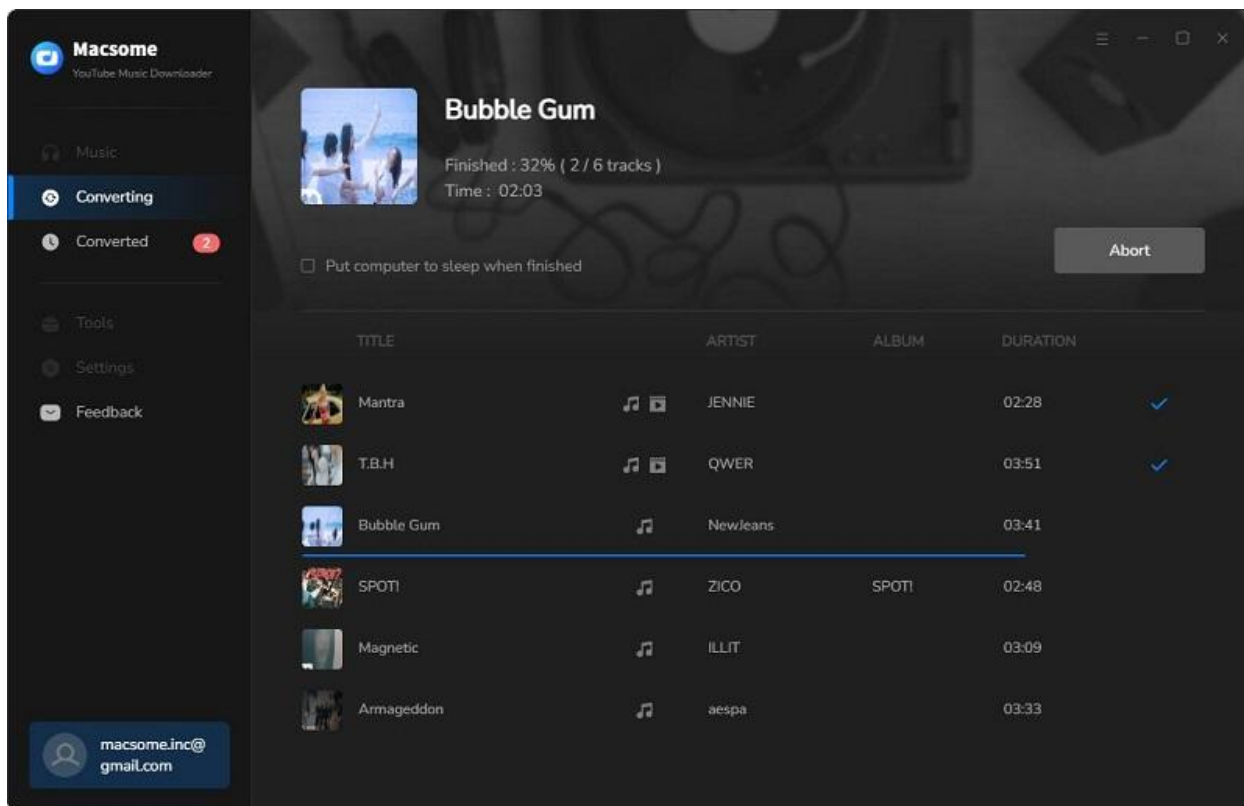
Macsome
YouTube Music Downloader

Music
Converting
Converted 2
Tools
Settings
Feedback

macsome.inc@gmail.com

Bubble Gum
Finished : 32% ( 2 / 6 tracks )
Time : 02:03

Put computer to sleep when finished

Abort

| TITLE | ARTIST | ALBUM | DURATION |
|---|---|---|---|
| Mantra | JENNIE | | 02:28 |
| T.B.H | QWER | | 03:51 |
| Bubble Gum | NewJeans | | 03:41 |
| SPOT! | ZICO | SPOT! | 02:48 |
| Magnetic | ILLIT | | 03:09 |
| Armageddon | aespa | | 03:33 |